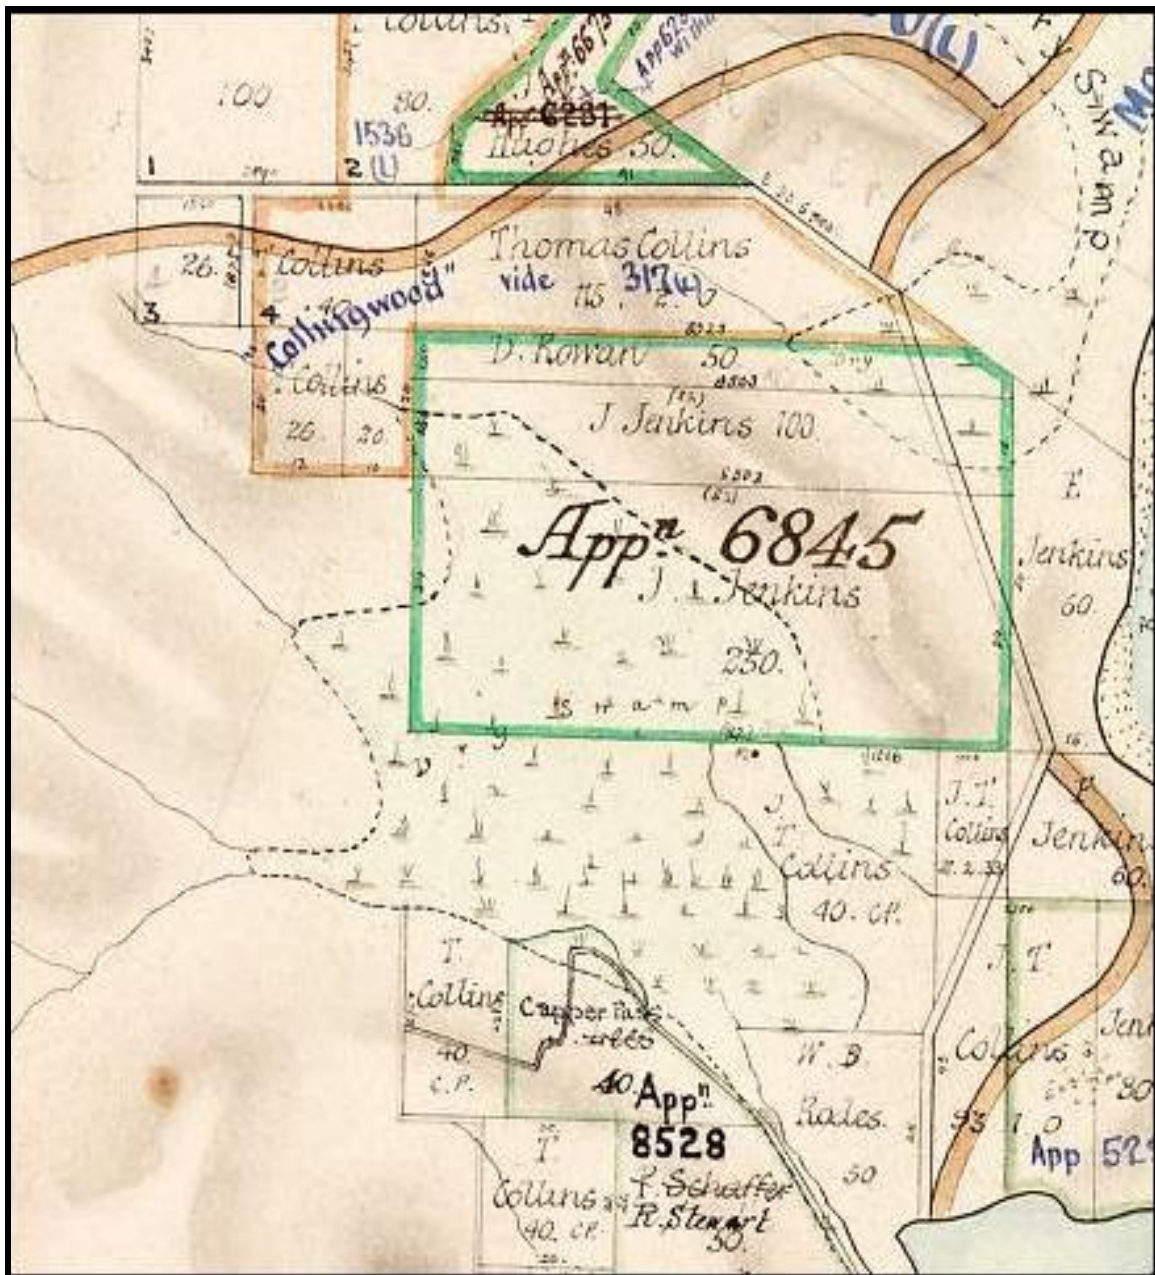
Collins

100

30.

1536 (L)

1

2 (L)

App 6673

App 629

A 6281

Hughes 30.

Swamp

26.

Collins

40

"Collingwood"

Thomas Collins

vide 317(L)

115. 2.

3

4

Collins

26.

20

D. Rowan 50

J. Jenkins 100

Appn 6845

J. Jenkins

250.

Swamp

E. Jenkins

60.

J. T. Collins

40. CP.

J. T. Collins

Jenkins

60.

T. Collins

40 C.P.

Copper Pots

40.

Appn 8528

W. B. Rodes.

50

J. T. Collins

30

App 52

T. Collins

40. CP.

F. Schaffer

R. Stewart

30.